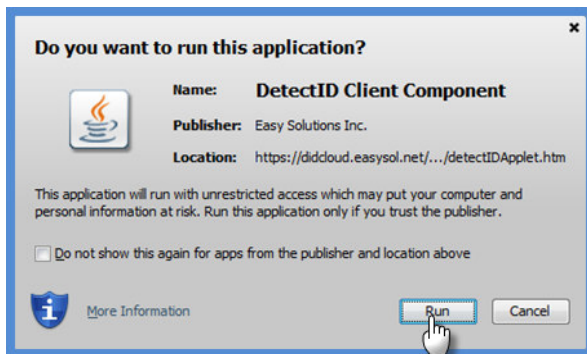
Do you want to run this application?

Name: DetectID Client Component

Publisher: Easy Solutions Inc.

Location: https://didcloud.easysol.net/.../detectIDApplet.htm

This application will run with unrestricted access which may put your computer and personal information at risk. Run this application only if you trust the publisher.

Do not show this again for apps from the publisher and location above

More Information

Run

Cancel